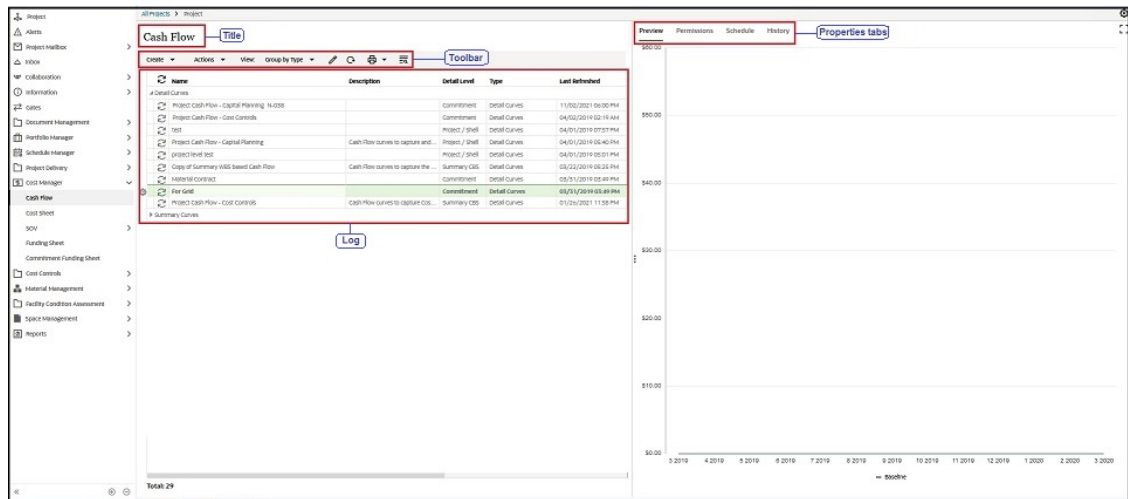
Project
Alerts
Project Mailbox
Inbox
Collaboration
Information
Gates
Document Management
Portfolio Manager
Schedule Manager
Project Delivery
Cost Manager
Cash Flow
Cost Sheet
SOV
Funding Sheet
Commitment Funding Sheet
Cost Controls
Material Management
Facility Condition Assessment
Space Management
Reports

All Projects > Project

Cash Flow
Title

Create ▾ Actions ▾ View: Group by Type ▾
Toolbar

| | Name | Description | Detail Level | Type | Last Refreshed |
|---|---|---|---|---|---|
| ⊿ Detail Curves | | | | | |
| | Project Cash Flow - Capital Planning N-038 | | Commitment | Detail Curves | 11/02/2021 06:00 PM |
| | Project Cash Flow - Cost Controls | | Commitment | Detail Curves | 04/02/2019 02:19 AM |
| | test | | Project / Shell | Detail Curves | 04/01/2019 07:57 PM |
| | Project Cash Flow - Capital Planning | Cash Flow curves to capture and... | Project / Shell | Detail Curves | 04/01/2019 05:40 PM |
| | project level test | | Project / Shell | Detail Curves | 04/01/2019 05:01 PM |
| | Copy of Summary WBS based Cash Flow | Cash Flow curves to capture the ... | Summary CBS | Detail Curves | 03/22/2019 05:25 PM |
| | Material Contract | | Commitment | Detail Curves | 03/31/2019 05:49 PM |
| | For Grid | | Commitment | Detail Curves | 03/31/2019 05:49 PM |
| | Project Cash Flow - Cost Controls | Cash Flow curves to capture Cos... | Summary CBS | Detail Curves | 01/26/2021 11:58 PM |
| ▸ Summary Curves | | | | | |

Log

Total: 29

Preview Permissions Schedule History
Properties tabs

$60.00
$50.00
$40.00
$30.00
$20.00
$10.00
$0.00
3 2019 4 2019 5 2019 6 2019 7 2019 8 2019 9 2019 10 2019 11 2019 12 2019 1 2020 2 2020 3 2020
— Baseline